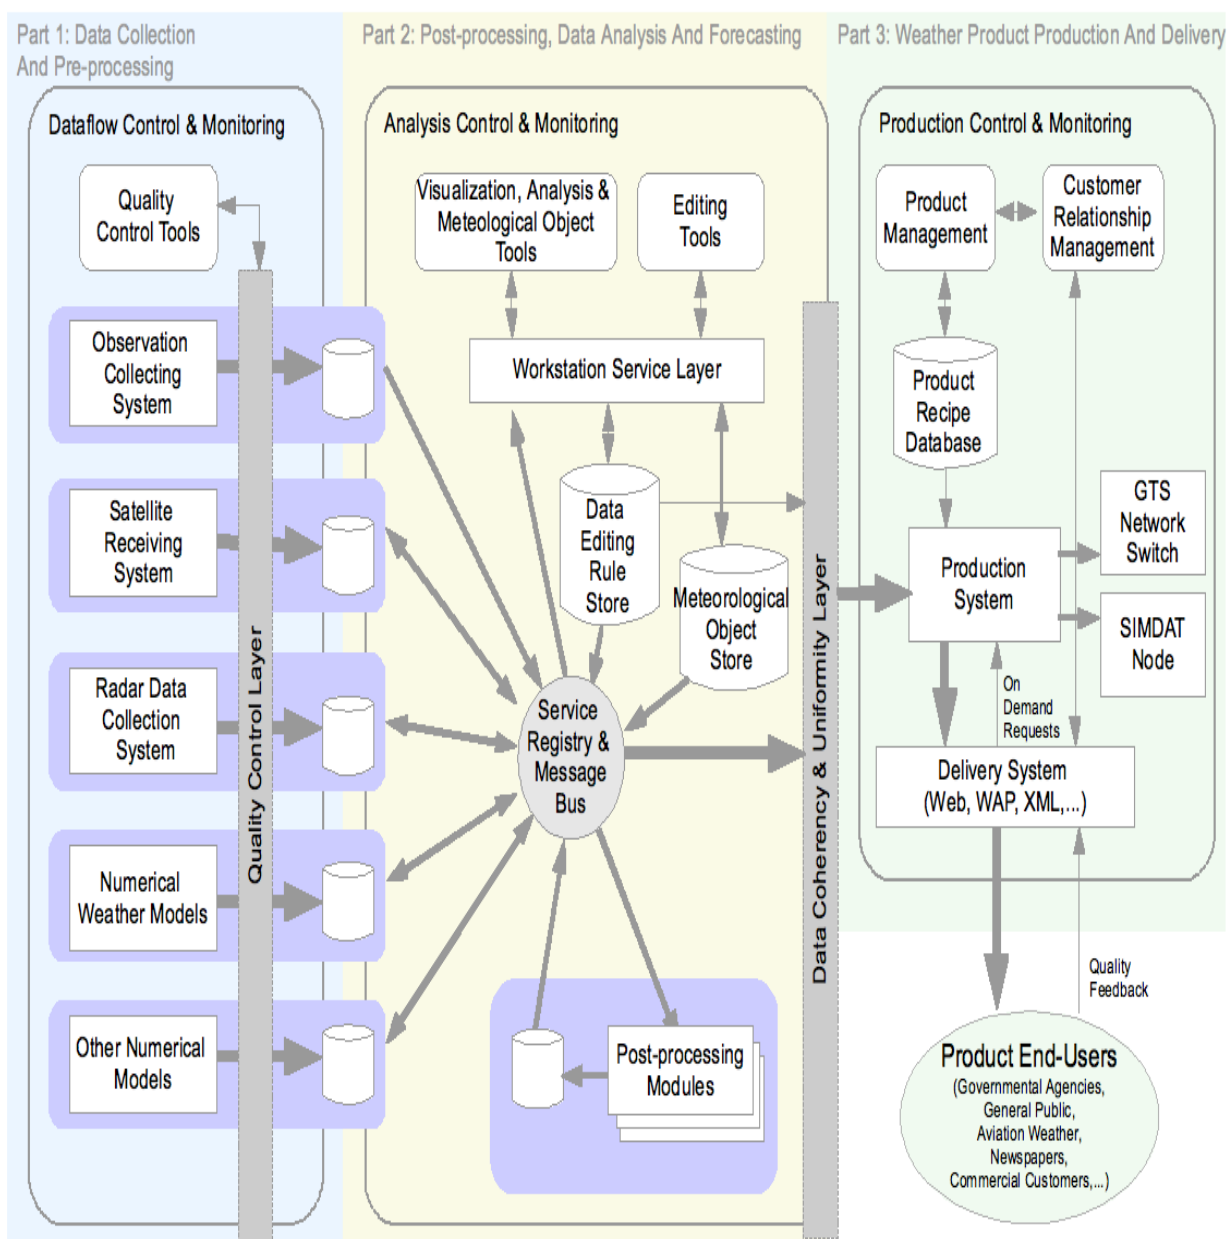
Part 1: Data Collection And Pre-processing

Dataflow Control & Monitoring

Quality Control Tools

Observation Collecting System

Satellite Receiving System

Radar Data Collection System

Numerical Weather Models

Other Numerical Models

Quality Control Layer

Part 2: Post-processing, Data Analysis And Forecasting

Analysis Control & Monitoring

Visualization, Analysis & Meteological Object Tools

Editing Tools

Workstation Service Layer

Data Editing Rule Store

Meteorological Object Store

Service Registry & Message Bus

Post-processing Modules

Data Coherency & Uniformity Layer

Part 3: Weather Product Production And Delivery

Production Control & Monitoring

Product Management

Customer Relationship Management

Product Recipe Database

GTS Network Switch

Production System

SIMDAT Node

On Demand Requests

Delivery System (Web, WAP, XML,...)

Quality Feedback

Product End-Users (Governmental Agencies, General Public, Aviation Weather, Newspapers, Commercial Customers,...)